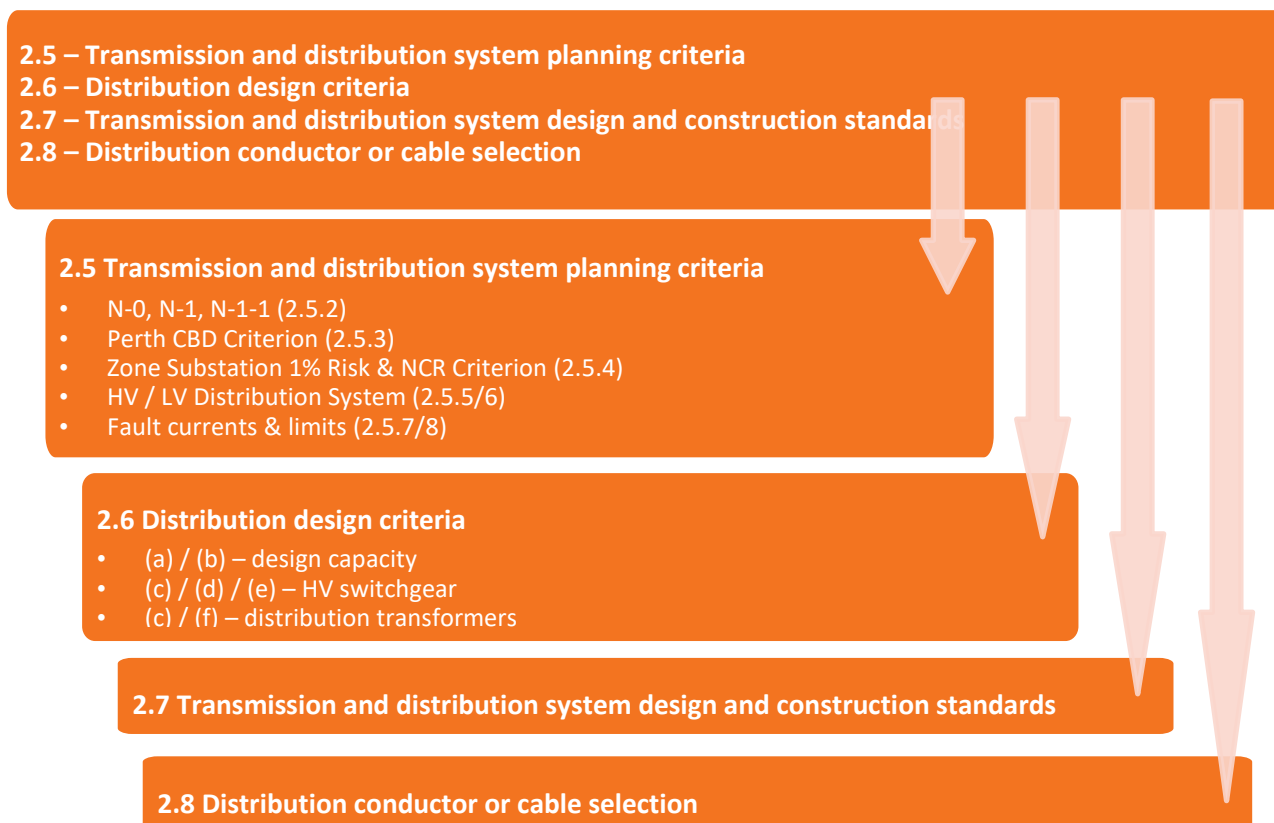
2.5 – Transmission and distribution system planning criteria
2.6 – Distribution design criteria
2.7 – Transmission and distribution system design and construction standards
2.8 – Distribution conductor or cable selection

2.5 Transmission and distribution system planning criteria
• N-0, N-1, N-1-1 (2.5.2)
• Perth CBD Criterion (2.5.3)
• Zone Substation 1% Risk & NCR Criterion (2.5.4)
• HV / LV Distribution System (2.5.5/6)
• Fault currents & limits (2.5.7/8)

2.6 Distribution design criteria
• (a) / (b) – design capacity
• (c) / (d) / (e) – HV switchgear
• (c) / (f) – distribution transformers

2.7 Transmission and distribution system design and construction standards

2.8 Distribution conductor or cable selection